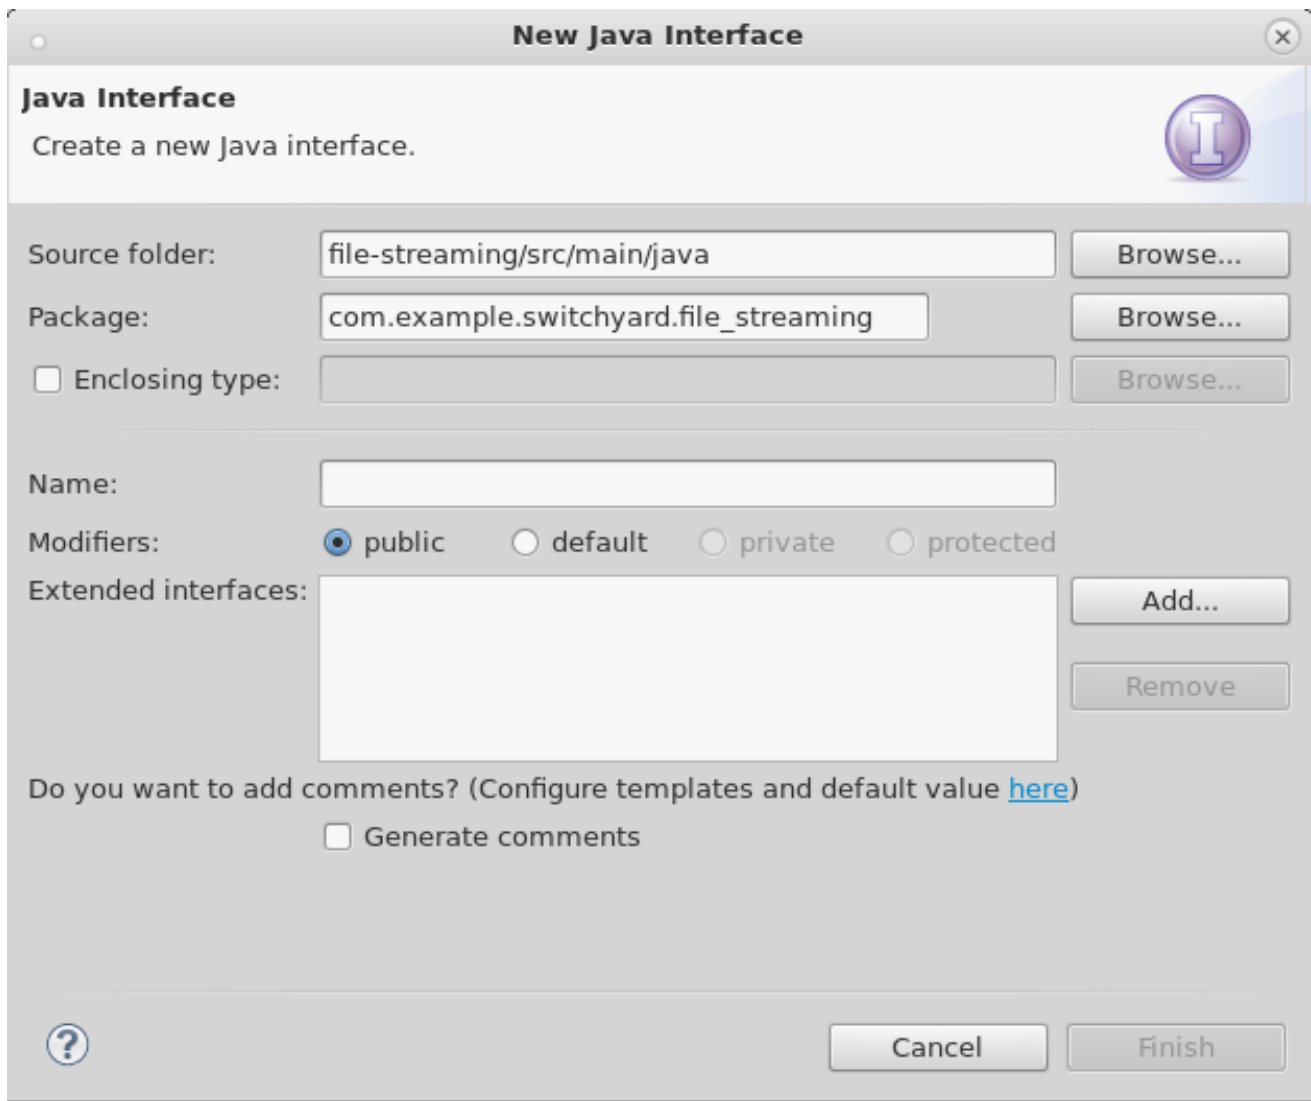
New Java Interface

Java Interface
Create a new Java interface.

Source folder: file-streaming/src/main/java Browse...
Package: com.example.switchyard.file_streaming Browse...
Enclosing type: Browse...

Name:
Modifiers: public default private protected
Extended interfaces: Add...
Remove

Do you want to add comments? (Configure templates and default value here)
Generate comments

?
Cancel Finish